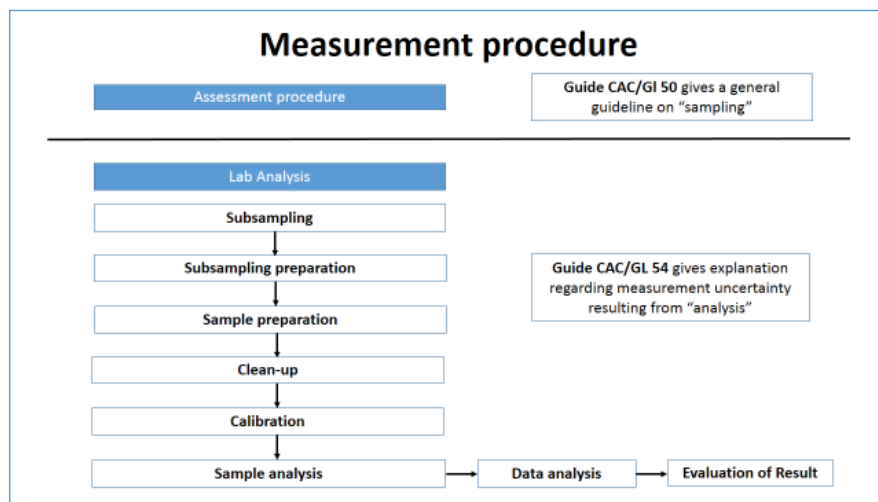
Measurement procedure

Assessment procedure

Guide CAC/Gl 50 gives a general guideline on "sampling"

Lab Analysis

Subsampling

Subsampling preparation

Sample preparation

Clean-up

Calibration

Sample analysis

Data analysis

Evaluation of Result

Guide CAC/GL 54 gives explanation regarding measurement uncertainty resulting from "analysis"